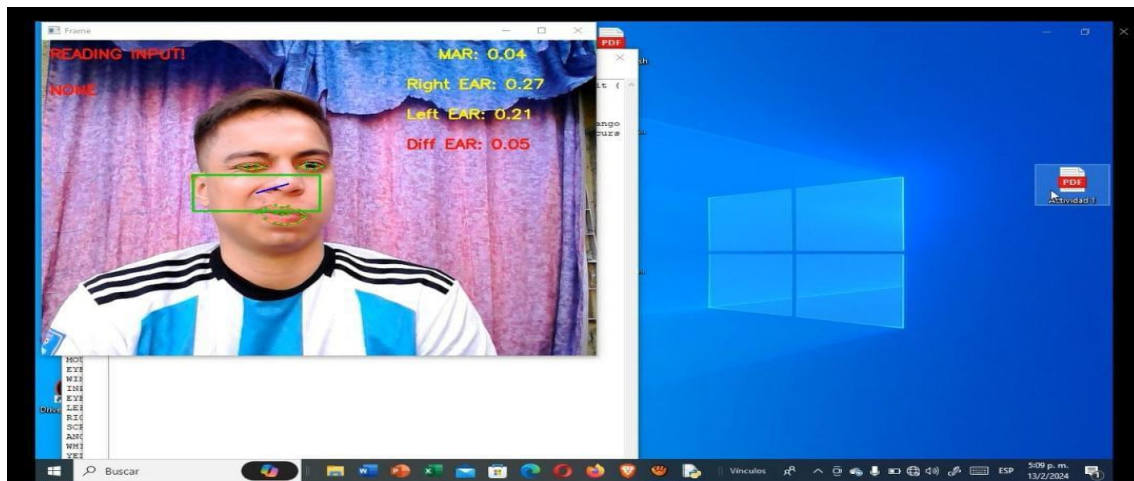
Frame

READING INPUT!

NONE

MAR: 0.04

Right EAR: 0.27

Left EAR: 0.21

Diff EAR: 0.05

PDF

it (

ango
curs

MOU
EYE
WIN
INF
EYE
LEF
RIG
SCR
ANG
WHI
YEI

PDF
Actividad 1

Buscar

Vínculos

ESP

5:09 p. m.
13/2/2024